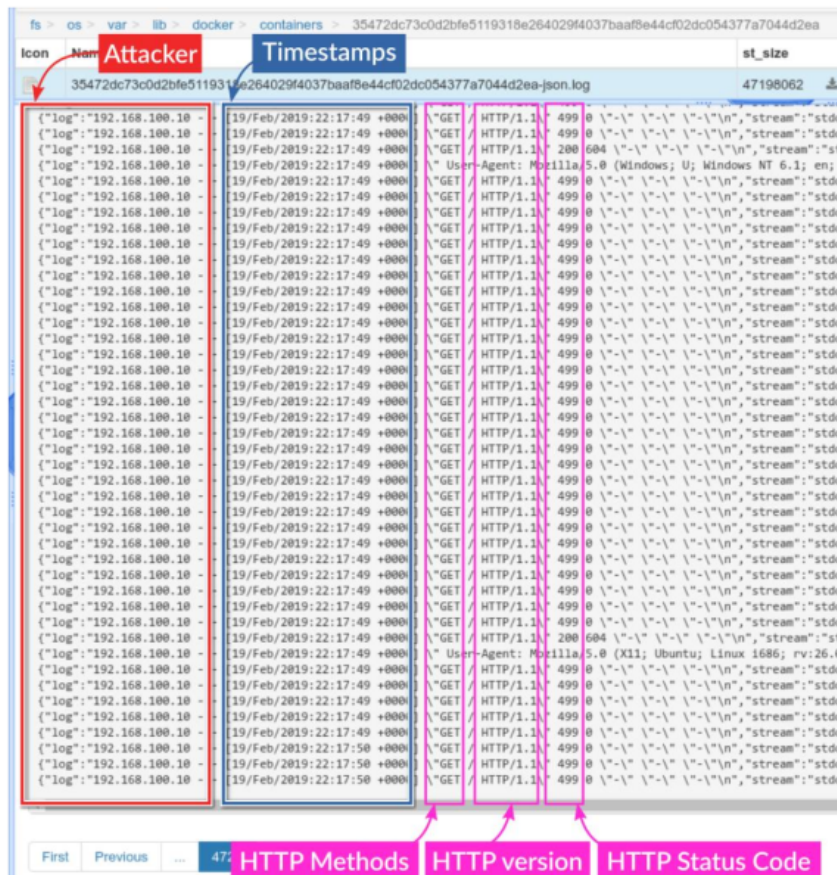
fs > os > var > lib > docker > containers > 35472dc73c0d2bfe5119318e264029f4037baaf8e44cf02dc054377a7044d2ea

| Icon | Name | st_size |
|---|---|---|
| | 35472dc73c0d2bfe5119318e264029f4037baaf8e44cf02dc054377a7044d2ea-json.log | 47198062 |

Attacker

Timestamps

{"log":"192.168.100.10 - - [19/Feb/2019:22:17:49 +0000] \"GET / HTTP/1.1\" 499 0 \"-\" \"-\" \"-\"\n","stream":"std
{"log":"192.168.100.10 - - [19/Feb/2019:22:17:49 +0000] \"GET / HTTP/1.1\" 499 0 \"-\" \"-\" \"-\"\n","stream":"std
{"log":"192.168.100.10 - - [19/Feb/2019:22:17:49 +0000] \"GET / HTTP/1.1\" 200 604 \"-\" \"-\" \"-\"\n","stream":"st
{"log":"192.168.100.10 - - [19/Feb/2019:22:17:49 +0000] \" User-Agent: Mozilla/5.0 (Windows; U; Windows NT 6.1; en;
{"log":"192.168.100.10 - - [19/Feb/2019:22:17:49 +0000] \"GET / HTTP/1.1\" 499 0 \"-\" \"-\" \"-\"\n","stream":"std
{"log":"192.168.100.10 - - [19/Feb/2019:22:17:49 +0000] \"GET / HTTP/1.1\" 499 0 \"-\" \"-\" \"-\"\n","stream":"std
{"log":"192.168.100.10 - - [19/Feb/2019:22:17:49 +0000] \"GET / HTTP/1.1\" 499 0 \"-\" \"-\" \"-\"\n","stream":"std
{"log":"192.168.100.10 - - [19/Feb/2019:22:17:49 +0000] \"GET / HTTP/1.1\" 499 0 \"-\" \"-\" \"-\"\n","stream":"std
{"log":"192.168.100.10 - - [19/Feb/2019:22:17:49 +0000] \"GET / HTTP/1.1\" 499 0 \"-\" \"-\" \"-\"\n","stream":"std
{"log":"192.168.100.10 - - [19/Feb/2019:22:17:49 +0000] \"GET / HTTP/1.1\" 499 0 \"-\" \"-\" \"-\"\n","stream":"std
{"log":"192.168.100.10 - - [19/Feb/2019:22:17:49 +0000] \"GET / HTTP/1.1\" 499 0 \"-\" \"-\" \"-\"\n","stream":"std
{"log":"192.168.100.10 - - [19/Feb/2019:22:17:49 +0000] \"GET / HTTP/1.1\" 499 0 \"-\" \"-\" \"-\"\n","stream":"std
{"log":"192.168.100.10 - - [19/Feb/2019:22:17:49 +0000] \"GET / HTTP/1.1\" 499 0 \"-\" \"-\" \"-\"\n","stream":"std
{"log":"192.168.100.10 - - [19/Feb/2019:22:17:49 +0000] \"GET / HTTP/1.1\" 499 0 \"-\" \"-\" \"-\"\n","stream":"std
{"log":"192.168.100.10 - - [19/Feb/2019:22:17:49 +0000] \"GET / HTTP/1.1\" 499 0 \"-\" \"-\" \"-\"\n","stream":"std
{"log":"192.168.100.10 - - [19/Feb/2019:22:17:49 +0000] \"GET / HTTP/1.1\" 499 0 \"-\" \"-\" \"-\"\n","stream":"std
{"log":"192.168.100.10 - - [19/Feb/2019:22:17:49 +0000] \"GET / HTTP/1.1\" 499 0 \"-\" \"-\" \"-\"\n","stream":"std
{"log":"192.168.100.10 - - [19/Feb/2019:22:17:49 +0000] \"GET / HTTP/1.1\" 499 0 \"-\" \"-\" \"-\"\n","stream":"std
{"log":"192.168.100.10 - - [19/Feb/2019:22:17:49 +0000] \"GET / HTTP/1.1\" 499 0 \"-\" \"-\" \"-\"\n","stream":"std
{"log":"192.168.100.10 - - [19/Feb/2019:22:17:49 +0000] \"GET / HTTP/1.1\" 499 0 \"-\" \"-\" \"-\"\n","stream":"std
{"log":"192.168.100.10 - - [19/Feb/2019:22:17:49 +0000] \"GET / HTTP/1.1\" 499 0 \"-\" \"-\" \"-\"\n","stream":"std
{"log":"192.168.100.10 - - [19/Feb/2019:22:17:49 +0000] \"GET / HTTP/1.1\" 499 0 \"-\" \"-\" \"-\"\n","stream":"std
{"log":"192.168.100.10 - - [19/Feb/2019:22:17:49 +0000] \"GET / HTTP/1.1\" 499 0 \"-\" \"-\" \"-\"\n","stream":"std
{"log":"192.168.100.10 - - [19/Feb/2019:22:17:49 +0000] \"GET / HTTP/1.1\" 499 0 \"-\" \"-\" \"-\"\n","stream":"std
{"log":"192.168.100.10 - - [19/Feb/2019:22:17:49 +0000] \"GET / HTTP/1.1\" 499 0 \"-\" \"-\" \"-\"\n","stream":"std
{"log":"192.168.100.10 - - [19/Feb/2019:22:17:49 +0000] \"GET / HTTP/1.1\" 499 0 \"-\" \"-\" \"-\"\n","stream":"std
{"log":"192.168.100.10 - - [19/Feb/2019:22:17:49 +0000] \"GET / HTTP/1.1\" 499 0 \"-\" \"-\" \"-\"\n","stream":"std
{"log":"192.168.100.10 - - [19/Feb/2019:22:17:49 +0000] \"GET / HTTP/1.1\" 499 0 \"-\" \"-\" \"-\"\n","stream":"std
{"log":"192.168.100.10 - - [19/Feb/2019:22:17:49 +0000] \"GET / HTTP/1.1\" 499 0 \"-\" \"-\" \"-\"\n","stream":"std
{"log":"192.168.100.10 - - [19/Feb/2019:22:17:49 +0000] \"GET / HTTP/1.1\" 499 0 \"-\" \"-\" \"-\"\n","stream":"std
{"log":"192.168.100.10 - - [19/Feb/2019:22:17:49 +0000] \"GET / HTTP/1.1\" 499 0 \"-\" \"-\" \"-\"\n","stream":"std
{"log":"192.168.100.10 - - [19/Feb/2019:22:17:49 +0000] \"GET / HTTP/1.1\" 499 0 \"-\" \"-\" \"-\"\n","stream":"std
{"log":"192.168.100.10 - - [19/Feb/2019:22:17:49 +0000] \"GET / HTTP/1.1\" 499 0 \"-\" \"-\" \"-\"\n","stream":"std
{"log":"192.168.100.10 - - [19/Feb/2019:22:17:49 +0000] \"GET / HTTP/1.1\" 499 0 \"-\" \"-\" \"-\"\n","stream":"std
{"log":"192.168.100.10 - - [19/Feb/2019:22:17:49 +0000] \"GET / HTTP/1.1\" 200 604 \"-\" \"-\" \"-\"\n","stream":"st
{"log":"192.168.100.10 - - [19/Feb/2019:22:17:49 +0000] \" User-Agent: Mozilla/5.0 (X11; Ubuntu; Linux i686; rv:26.
{"log":"192.168.100.10 - - [19/Feb/2019:22:17:49 +0000] \"GET / HTTP/1.1\" 499 0 \"-\" \"-\" \"-\"\n","stream":"std
{"log":"192.168.100.10 - - [19/Feb/2019:22:17:49 +0000] \"GET / HTTP/1.1\" 499 0 \"-\" \"-\" \"-\"\n","stream":"std
{"log":"192.168.100.10 - - [19/Feb/2019:22:17:49 +0000] \"GET / HTTP/1.1\" 499 0 \"-\" \"-\" \"-\"\n","stream":"std
{"log":"192.168.100.10 - - [19/Feb/2019:22:17:49 +0000] \"GET / HTTP/1.1\" 499 0 \"-\" \"-\" \"-\"\n","stream":"std
{"log":"192.168.100.10 - - [19/Feb/2019:22:17:49 +0000] \"GET / HTTP/1.1\" 499 0 \"-\" \"-\" \"-\"\n","stream":"std
{"log":"192.168.100.10 - - [19/Feb/2019:22:17:50 +0000] \"GET / HTTP/1.1\" 499 0 \"-\" \"-\" \"-\"\n","stream":"std
{"log":"192.168.100.10 - - [19/Feb/2019:22:17:50 +0000] \"GET / HTTP/1.1\" 499 0 \"-\" \"-\" \"-\"\n","stream":"std
{"log":"192.168.100.10 - - [19/Feb/2019:22:17:50 +0000] \"GET / HTTP/1.1\" 499 0 \"-\" \"-\" \"-\"\n","stream":"std

First Previous ... 47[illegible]

HTTP Methods

HTTP version

HTTP Status Code